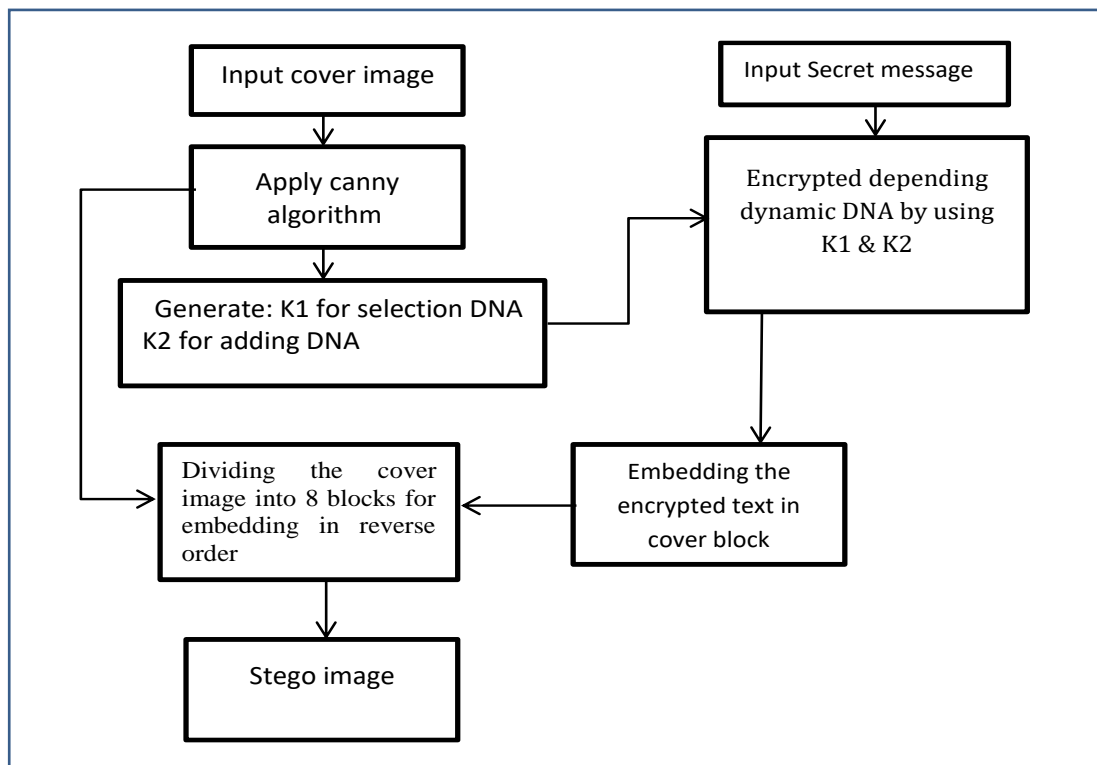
Input cover image

Apply canny algorithm

Generate: K1 for selection DNA K2 for adding DNA

Input Secret message

Encrypted depending dynamic DNA by using K1 & K2

Embedding the encrypted text in cover block

Dividing the cover image into 8 blocks for embedding in reverse order

Stego image